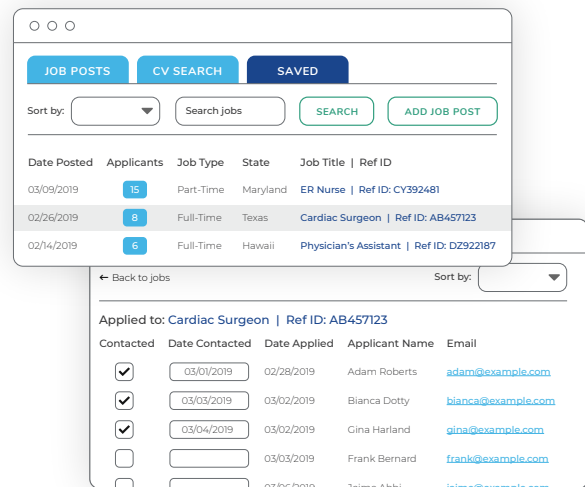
JOB POSTS CV SEARCH SAVED

Sort by: Search jobs SEARCH ADD JOB POST

| Date Posted | Applicants | Job Type | State | Job Title \| Ref ID |
|---|---|---|---|---|
| 03/09/2019 | 15 | Part-Time | Maryland | ER Nurse \| Ref ID: CY392481 |
| 02/26/2019 | 8 | Full-Time | Texas | Cardiac Surgeon \| Ref ID: AB457123 |
| 02/14/2019 | 6 | Full-Time | Hawaii | Physician's Assistant \| Ref ID: DZ922187 |

← Back to jobs Sort by:

Applied to: Cardiac Surgeon | Ref ID: AB457123

| Contacted | Date Contacted | Date Applied | Applicant Name | Email |
|---|---|---|---|---|
| ✓ | 03/01/2019 | 02/28/2019 | Adam Roberts | adam@example.com |
| ✓ | 03/03/2019 | 03/02/2019 | Bianca Dotty | bianca@example.com |
| ✓ | 03/04/2019 | 03/02/2019 | Gina Harland | gina@example.com |
| | | 03/03/2019 | Frank Bernard | frank@example.com |
| | | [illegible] | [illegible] | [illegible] |